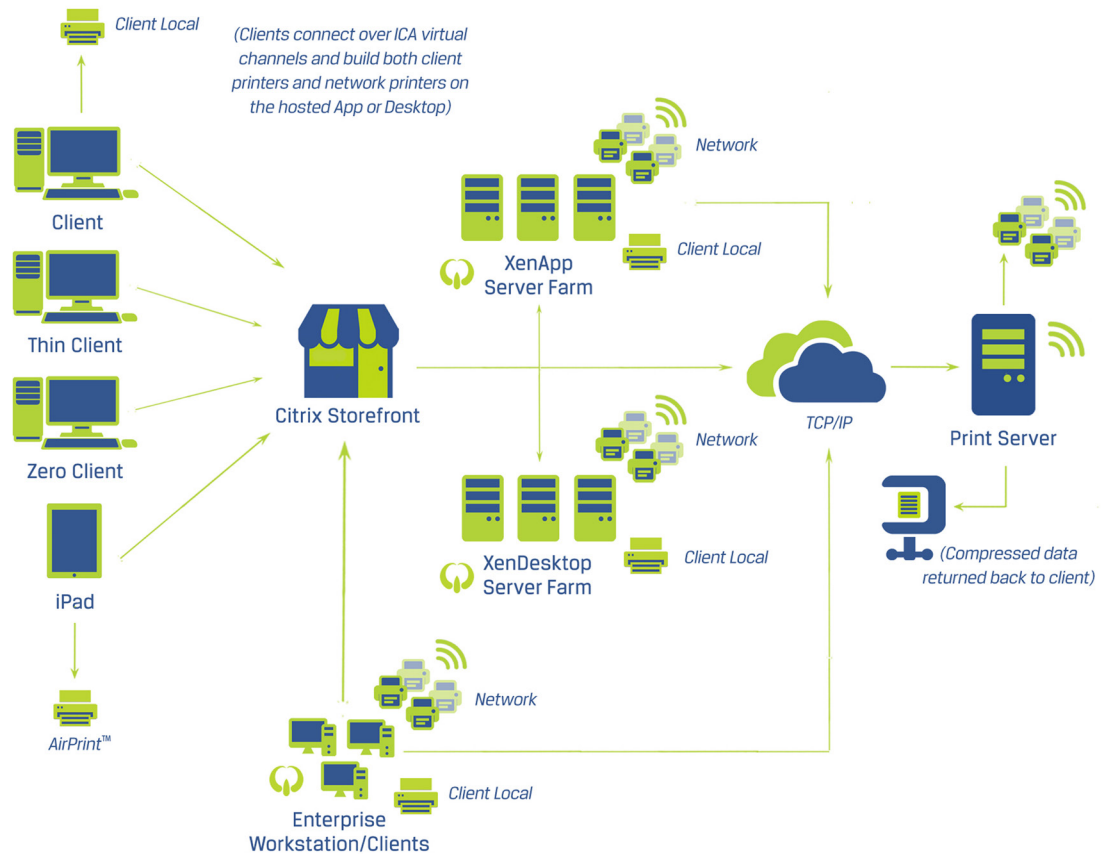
Client Local

(Clients connect over ICA virtual channels and build both client printers and network printers on the hosted App or Desktop)

Client

Thin Client

Zero Client

iPad

AirPrint™

Citrix Storefront

Network

Client Local

XenApp Server Farm

Network

Client Local

XenDesktop Server Farm

Network

Client Local

Enterprise Workstation/Clients

TCP/IP

Print Server

(Compressed data returned back to client)